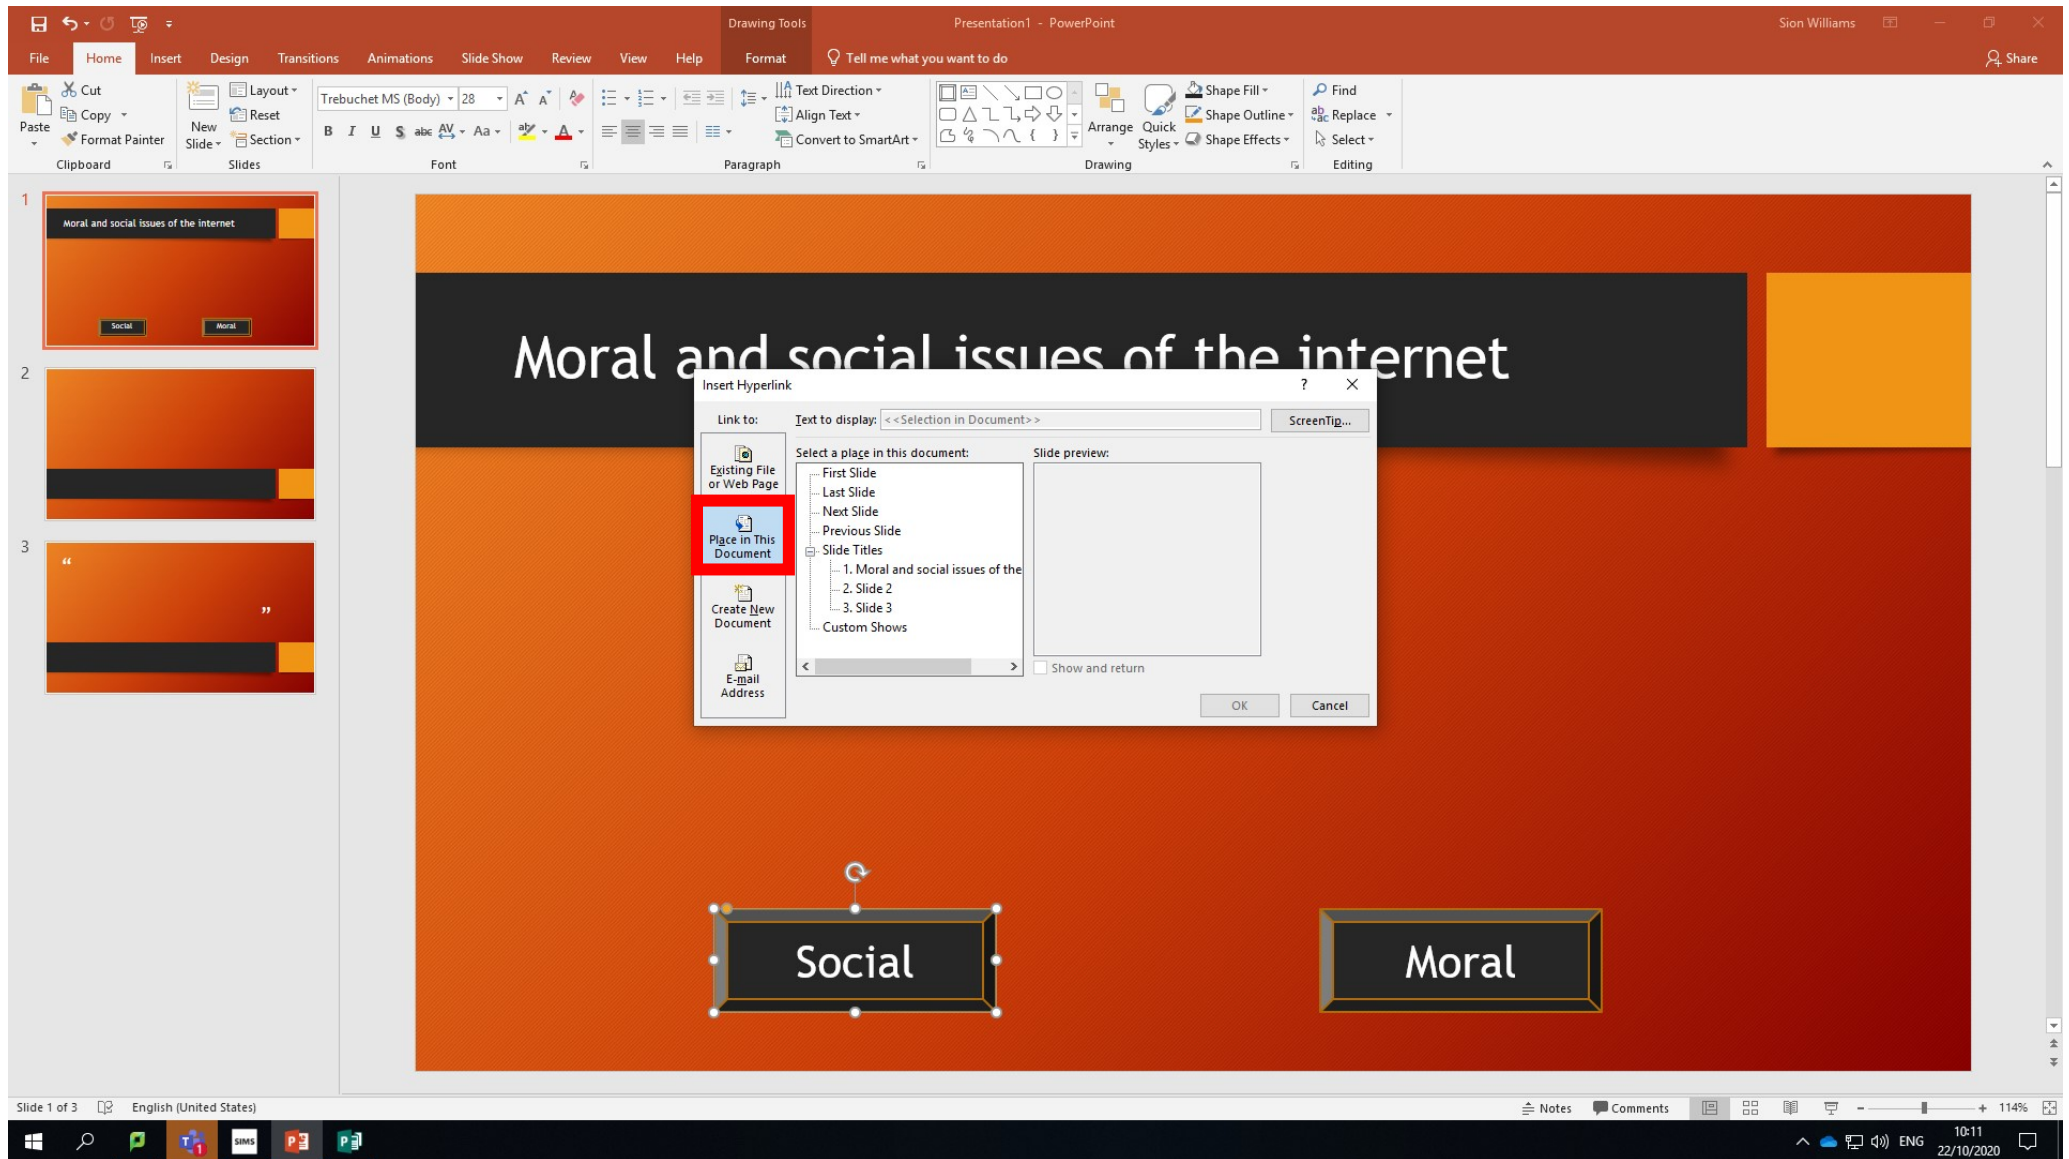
Drawing Tools Presentation1 - PowerPoint Sion Williams

File Home Insert Design Transitions Animations Slide Show Review View Help Format Tell me what you want to do Share

Paste Cut Copy Format Painter Clipboard
New Slide Layout Reset Section Slides
Trebuchet MS (Body) 28 B I U S abc AV Aa Font
Text Direction Align Text Convert to SmartArt Paragraph
Arrange Quick Styles Shape Fill Shape Outline Shape Effects Drawing
Find Replace Select Editing

1
Moral and social issues of the internet
Social Moral
2
3
“ ”

Moral and social issues of the internet

Insert Hyperlink ? X
Link to: Text to display: <<Selection in Document>> ScreenTip...
Existing File or Web Page
Place in This Document
Create New Document
E-mail Address
Select a place in this document:
First Slide
Last Slide
Next Slide
Previous Slide
Slide Titles
1. Moral and social issues of the
2. Slide 2
3. Slide 3
Custom Shows
Slide preview:
Show and return
OK Cancel

Social
Moral

Slide 1 of 3 English (United States) Notes Comments 114%

ENG 10:11 22/10/2020